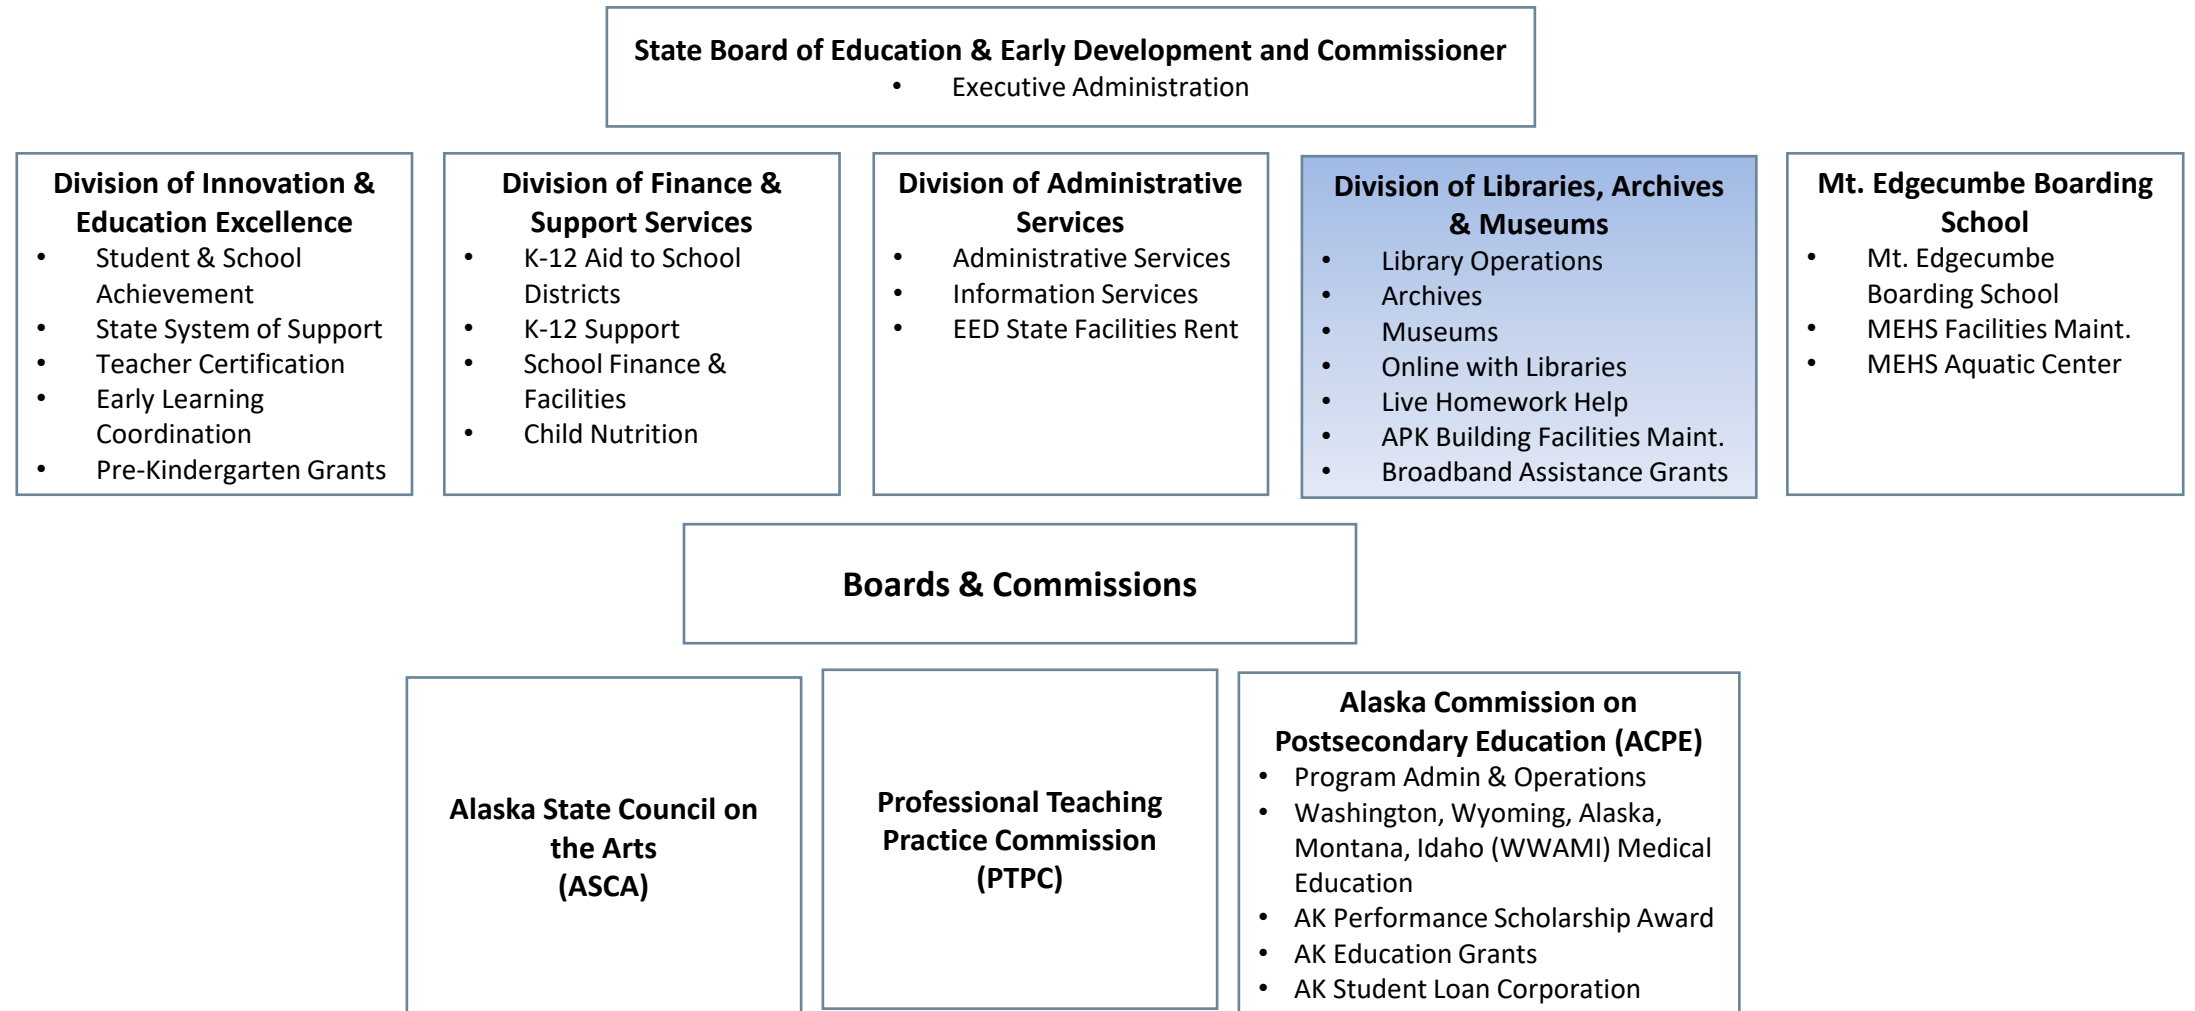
State Board of Education & Early Development and Commissioner
- Executive Administration

Division of Innovation & Education Excellence
- Student & School Achievement
- State System of Support
- Teacher Certification
- Early Learning Coordination
- Pre-Kindergarten Grants

Division of Finance & Support Services
- K-12 Aid to School Districts
- K-12 Support
- School Finance & Facilities
- Child Nutrition

Division of Administrative Services
- Administrative Services
- Information Services
- EED State Facilities Rent

Division of Libraries, Archives & Museums
- Library Operations
- Archives
- Museums
- Online with Libraries
- Live Homework Help
- APK Building Facilities Maint.
- Broadband Assistance Grants

Mt. Edgecumbe Boarding School
- Mt. Edgecumbe Boarding School
- MEHS Facilities Maint.
- MEHS Aquatic Center

Boards & Commissions

Alaska State Council on the Arts (ASCA)

Professional Teaching Practice Commission (PTPC)

Alaska Commission on Postsecondary Education (ACPE)
- Program Admin & Operations
- Washington, Wyoming, Alaska, Montana, Idaho (WWAMI) Medical Education
- AK Performance Scholarship Award
- AK Education Grants
- AK Student Loan Corporation